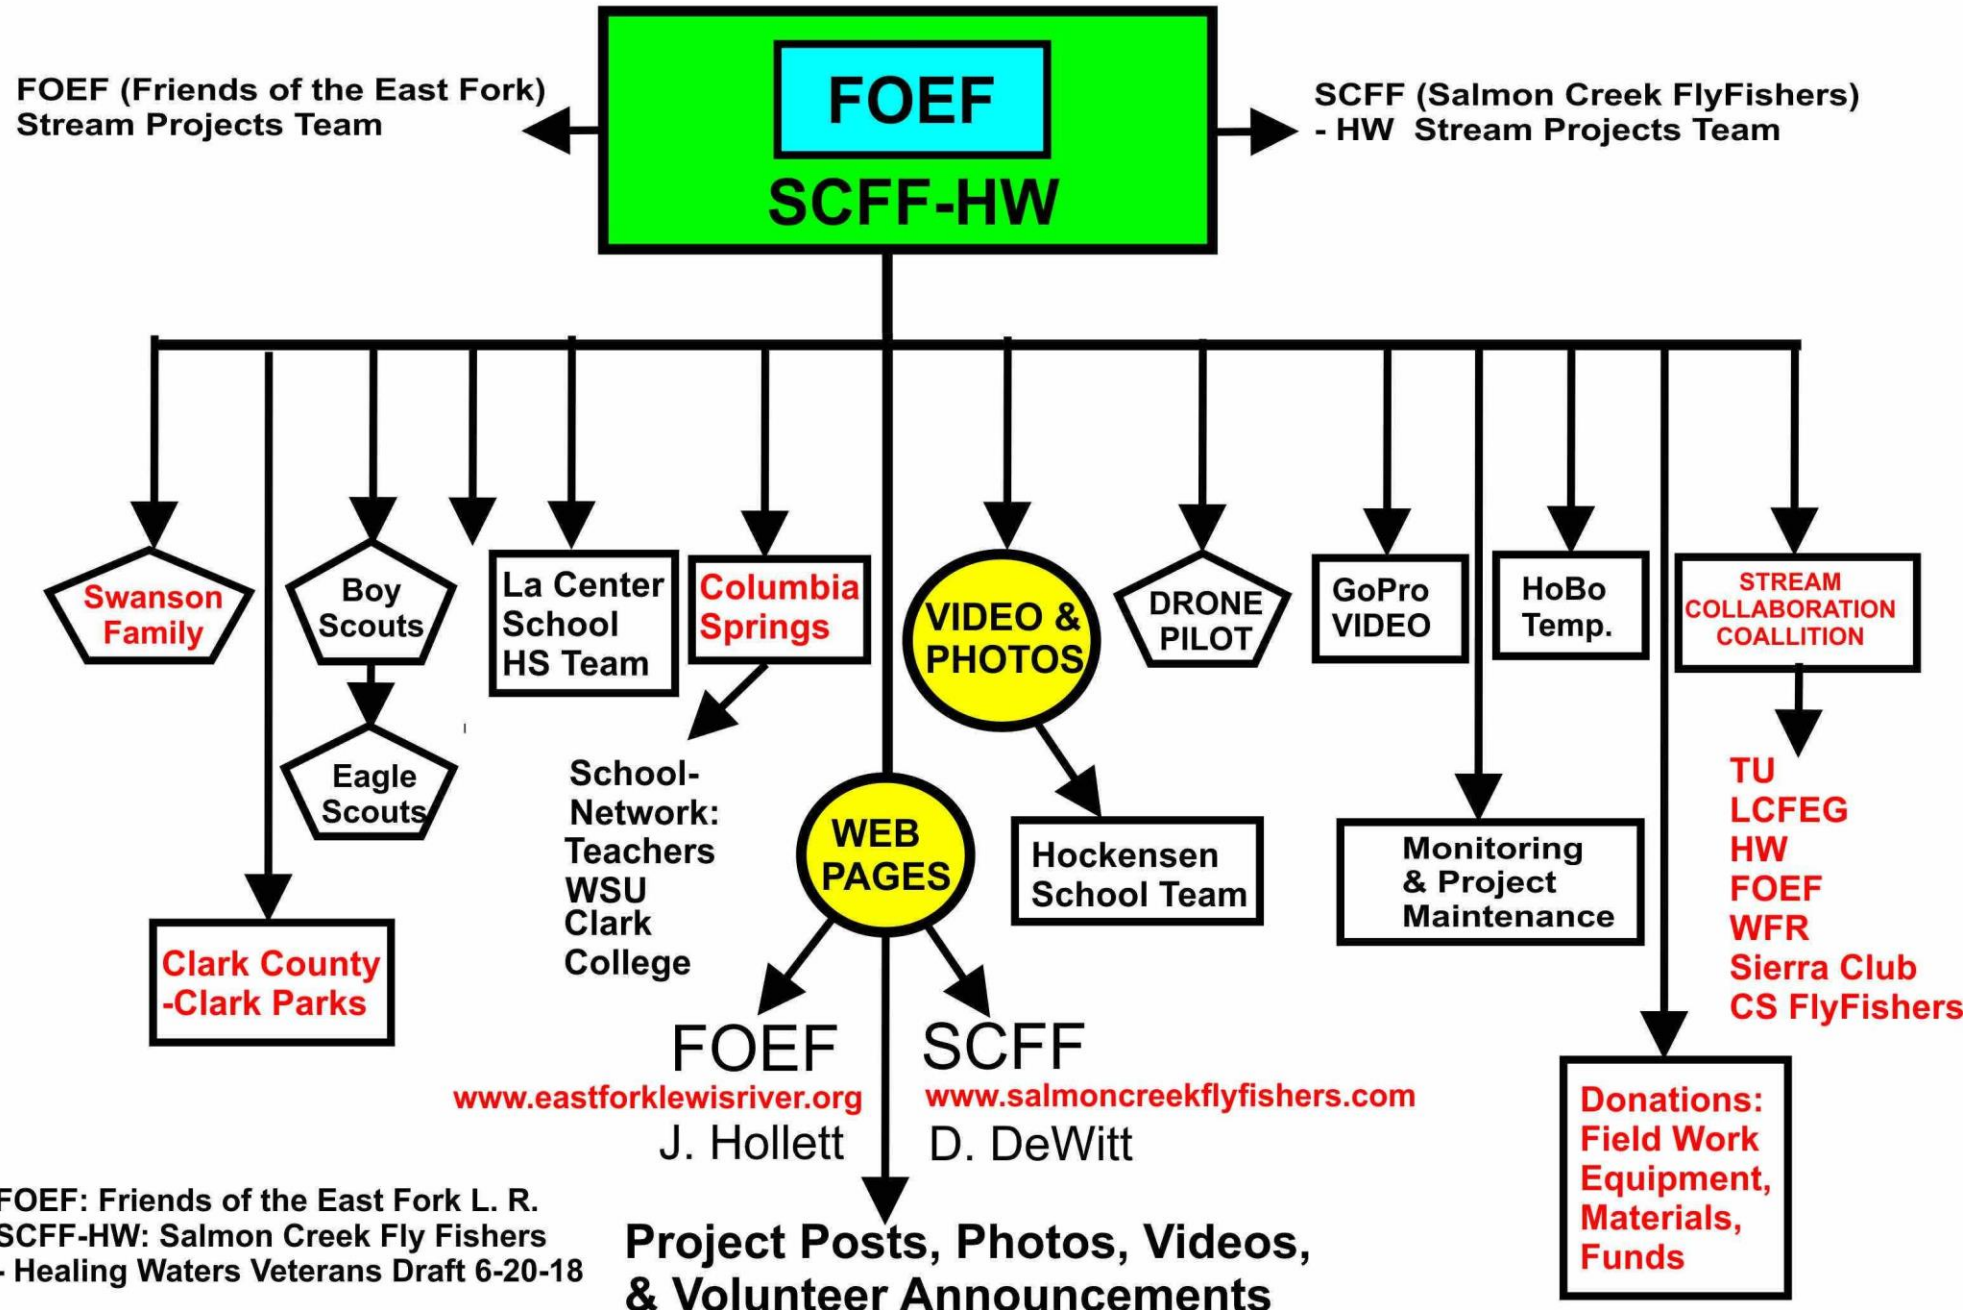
FOEF (Friends of the East Fork)
Stream Projects Team

FOEF

SCFF-HW

SCFF (Salmon Creek FlyFishers)
- HW Stream Projects Team

Swanson Family

Boy Scouts

Eagle Scouts

Clark County -Clark Parks

La Center School HS Team

Columbia Springs

School-Network: Teachers WSU Clark College

VIDEO & PHOTOS

WEB PAGES

Hockensen School Team

DRONE PILOT

GoPro VIDEO

HoBo Temp.

Monitoring & Project Maintenance

STREAM COLLABORATION COALLITION

TU
LCFEG
HW
FOEF
WFR
Sierra Club
CS FlyFishers

Donations: Field Work Equipment, Materials, Funds

FOEF
www.eastforklewisriver.org
J. Hollett

SCFF
www.salmoncreekflyfishers.com
D. DeWitt

FOEF: Friends of the East Fork L. R.
SCFF-HW: Salmon Creek Fly Fishers
- Healing Waters Veterans Draft 6-20-18

Project Posts, Photos, Videos, & Volunteer Announcements